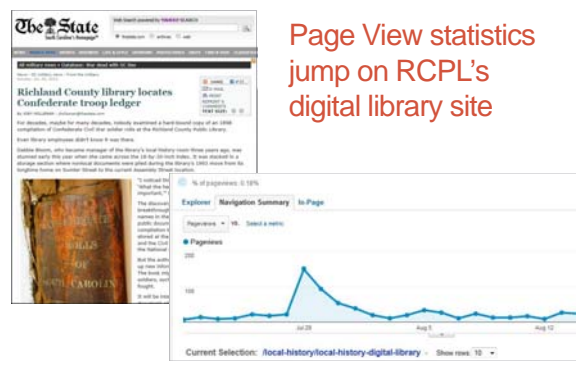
The State

Richland County library locates Confederate troop ledger

Page View statistics jump on RCPL's digital library site

% of pageviews: 0.18%

Explorer Navigation Summary In-Page

Pageviews vs. Select a metric

Pageviews

200

100

Jul 29

Aug 5

Aug 12

Current Selection: /local-history/local-history-digital-library Show rows: 10